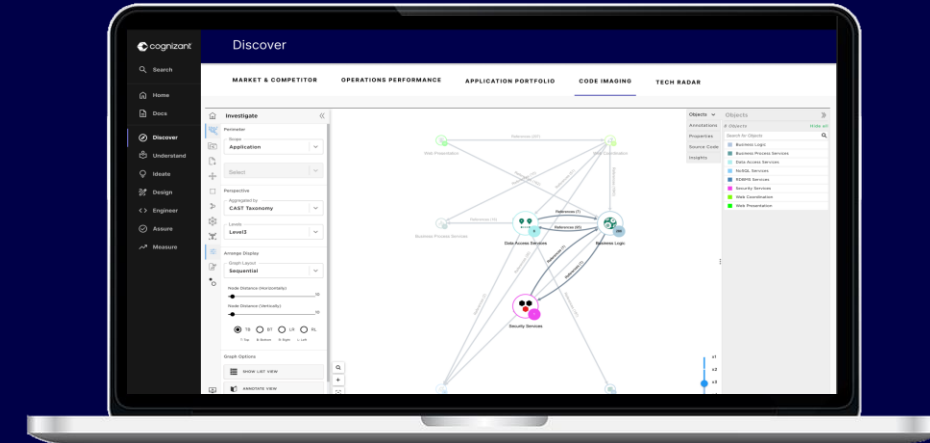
cognizant

Discover

Search
Home
Docs
Discover
Understand
Ideate
Design
Engineer
Assure
Measure

MARKET & COMPETITOR
OPERATIONS PERFORMANCE
APPLICATION PORTFOLIO
CODE IMAGING
TECH RADAR

Investigate

Perimeter
Scope
Application
Select

Perspective
Aggregated by
CAST Taxonomy
Levels
Level3

Arrange Display
Graph Layout
Sequential
Node Distance (Horizontally)
Node Distance (Vertically)

TB BT LR RL

Graph Options
SHOW LIST VIEW
ANNOTATE VIEW

Web Presentation
Web Coordination
Business Process Services
Data Access Services
Business Logic
Security Services

Objects
Annotations
Properties
Source Code
Insights

Objects
Search for Objects
Hide all
Business Logic
Business Process Services
Data Access Services
NoSQL Services
RDBMS Services
Security Services
Web Coordination
Web Presentation